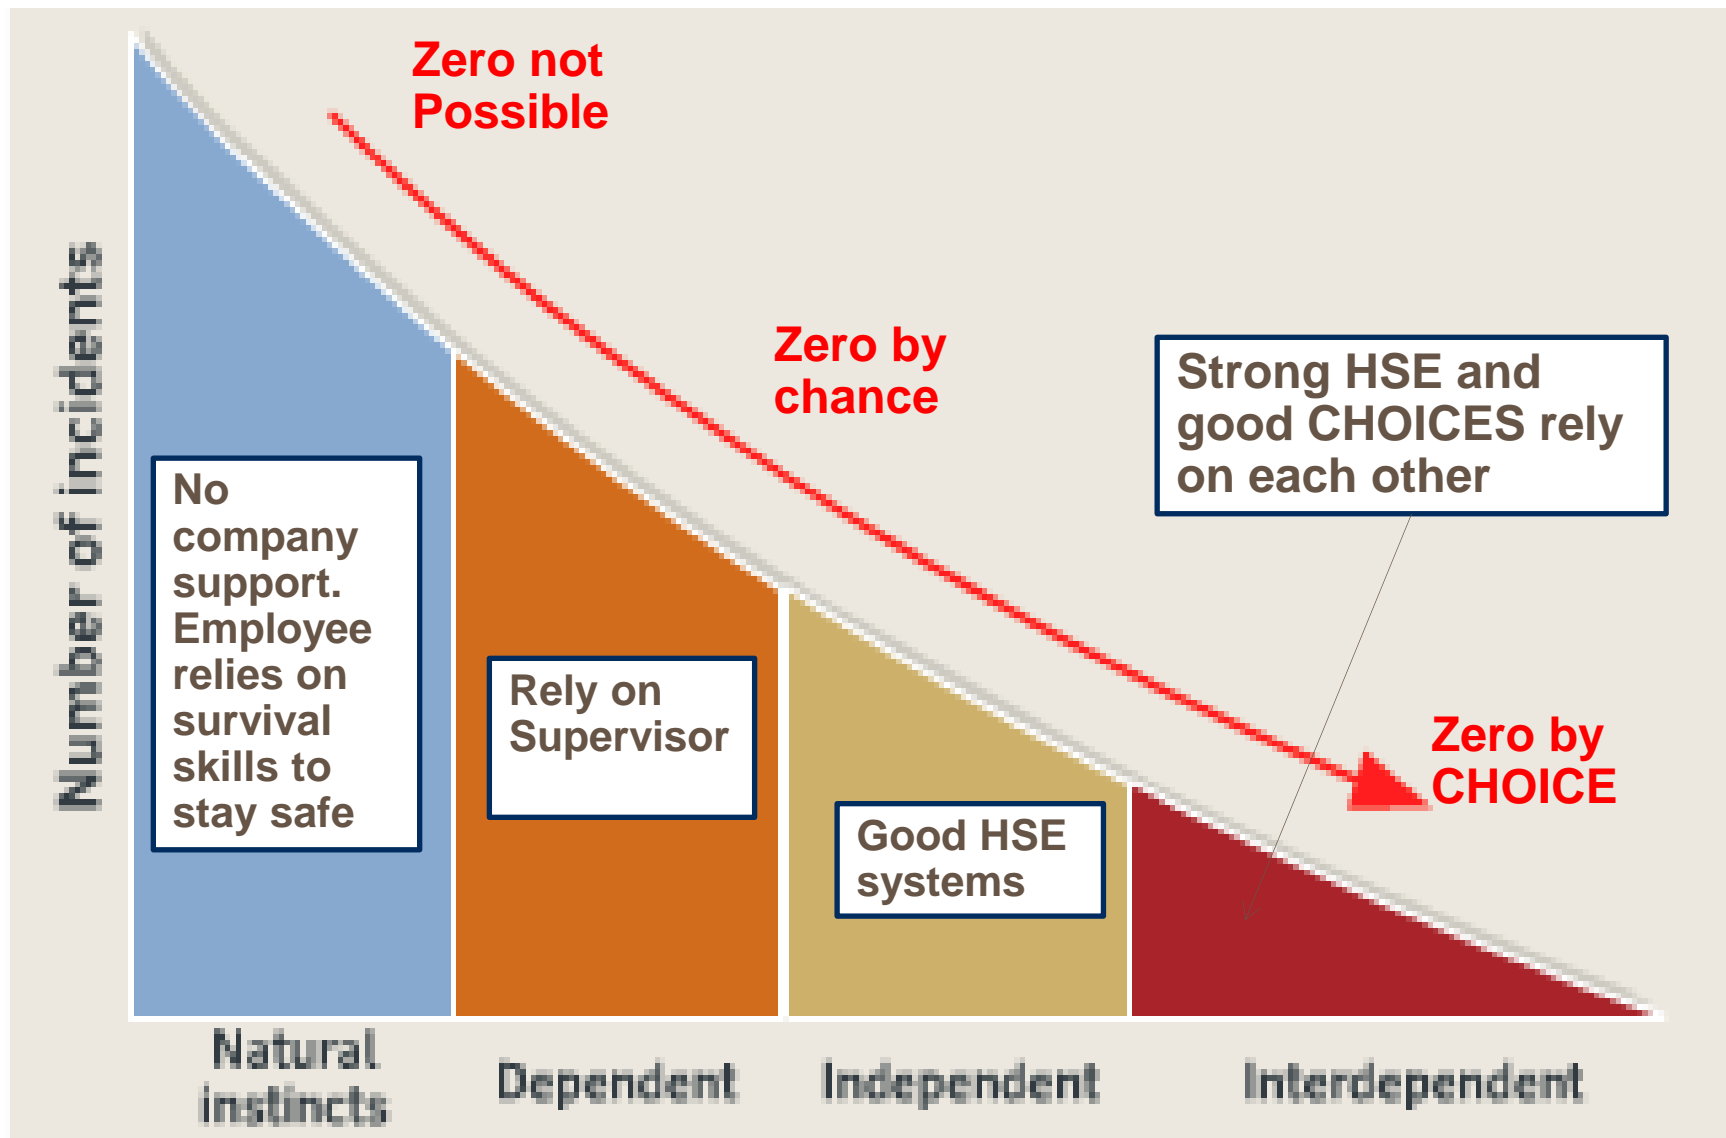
Zero not Possible

Zero by chance

Strong HSE and good CHOICES rely on each other

Number of incidents

No company support. Employee relies on survival skills to stay safe

Rely on Supervisor

Good HSE systems

Zero by CHOICE

Natural instincts

Dependent

Independent

Interdependent